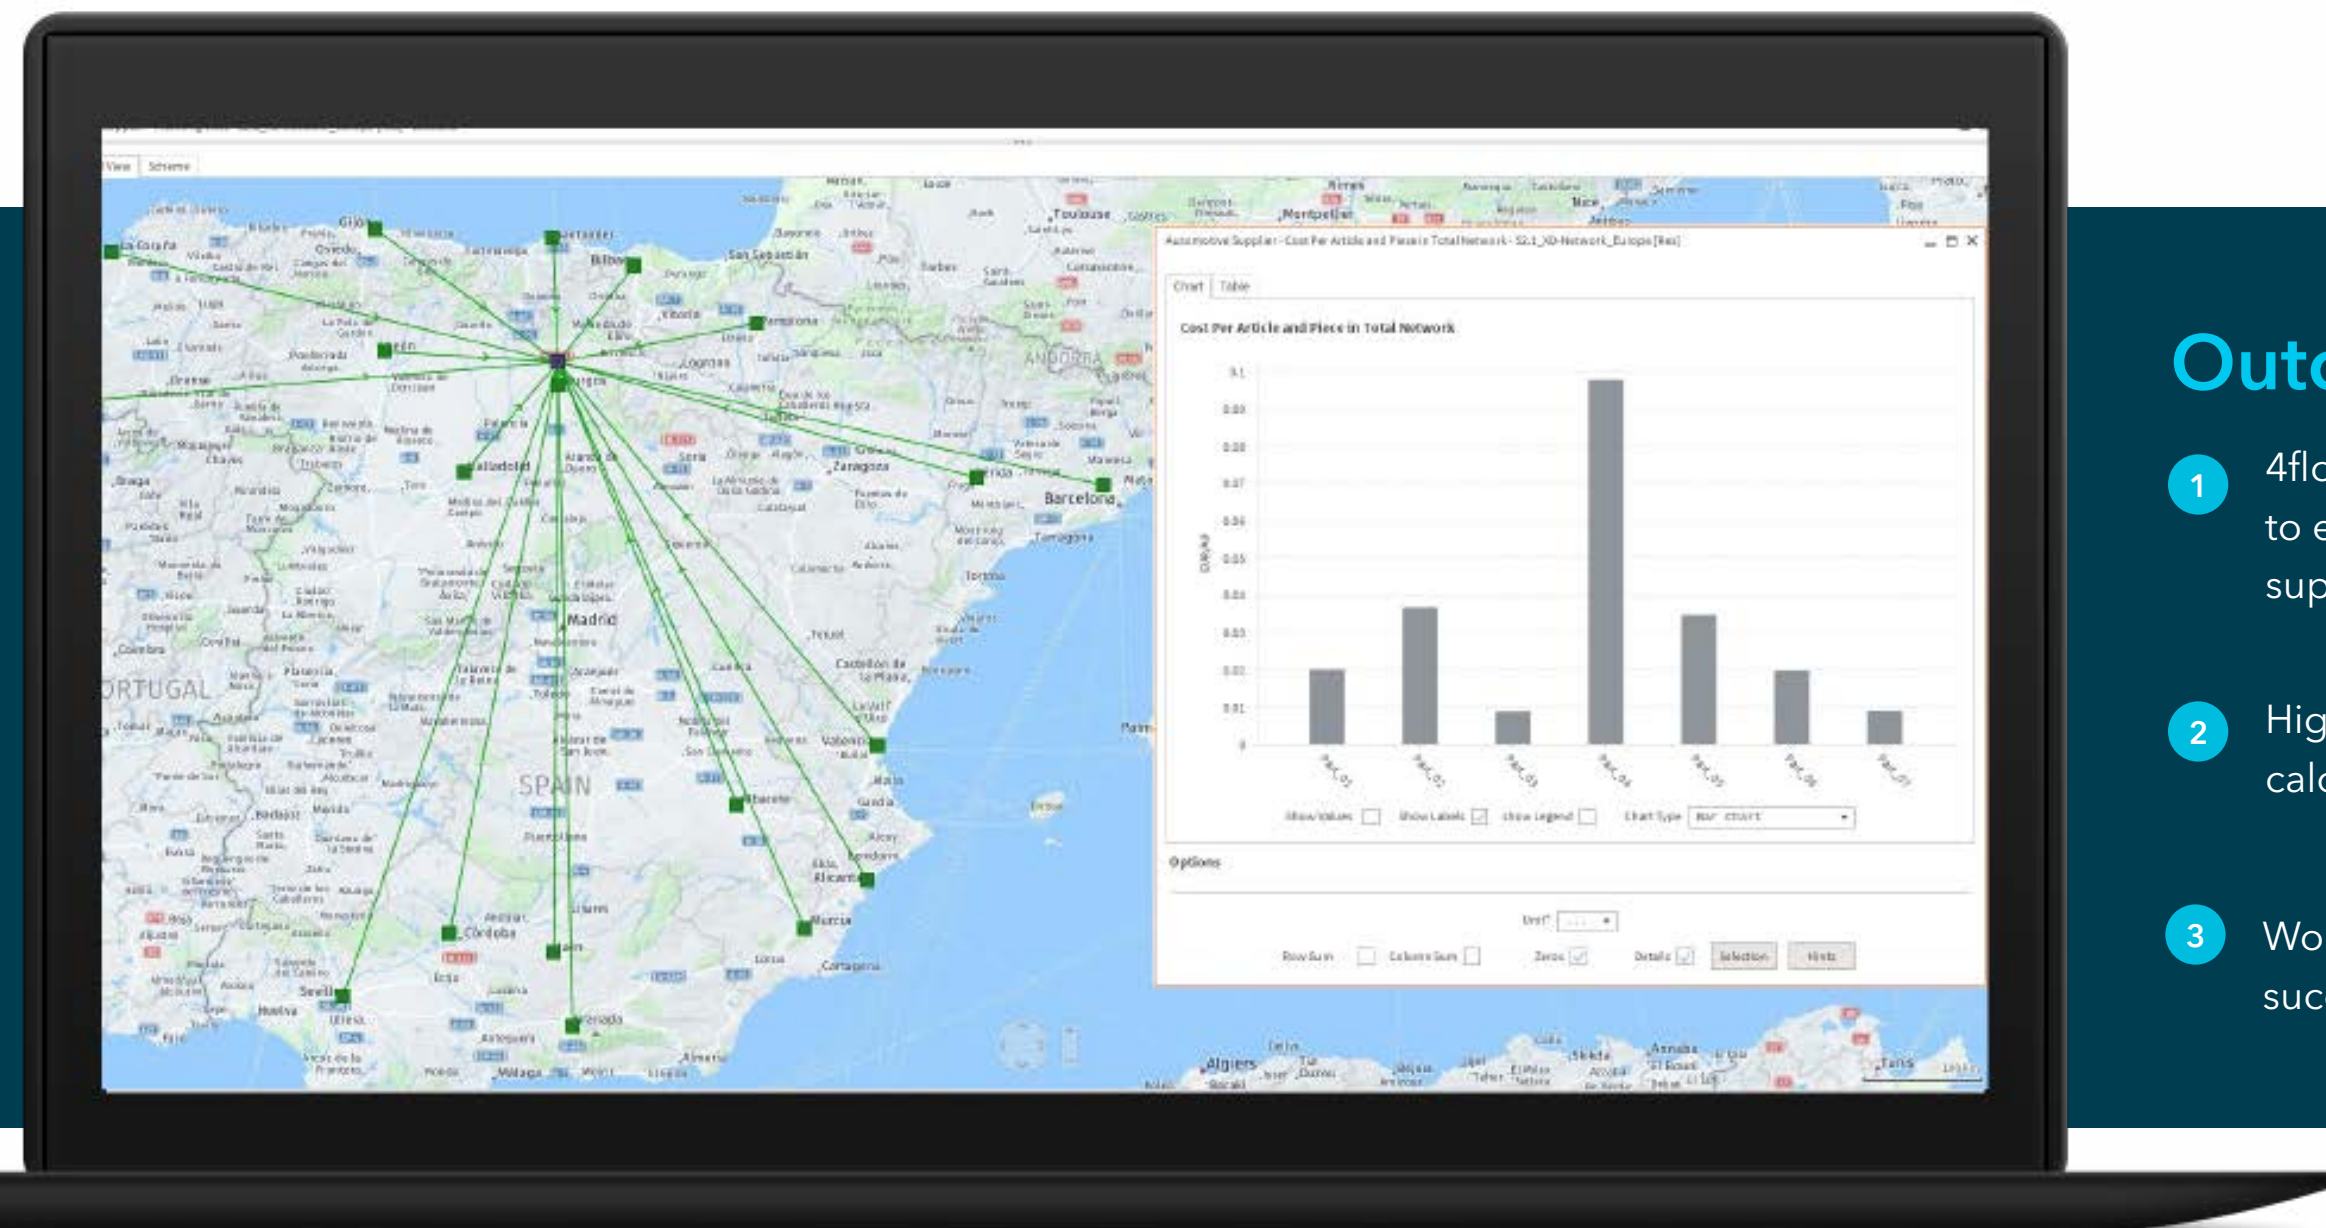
View Scheme

Automotive Supplier - Cost Per Article and Piece in Total Network - S2.1_XD-Network_Europe [Res]

Chart Table

Cost Per Article and Piece in Total Network

0.1
0.09
0.08
0.07
0.06
0.05
0.04
0.03
0.02
0.01
0

Show Values Show Labels Show Legend Chart Type Bar chart

Options

Unit

Row Sum Column Sum Zeros Details Selection Hints

Madrid
SPAIN
PORTUGAL
Barcelona
ANDORRA
Zaragoza
Valencia
Alicante
Murcia
Sevilla
Córdoba
Granada
Valladolid
Bilbao
Toulouse
Montpellier
Algiers

Outc

1 4flo
to e
sup

2 Hig
calc

3 Wo
suc